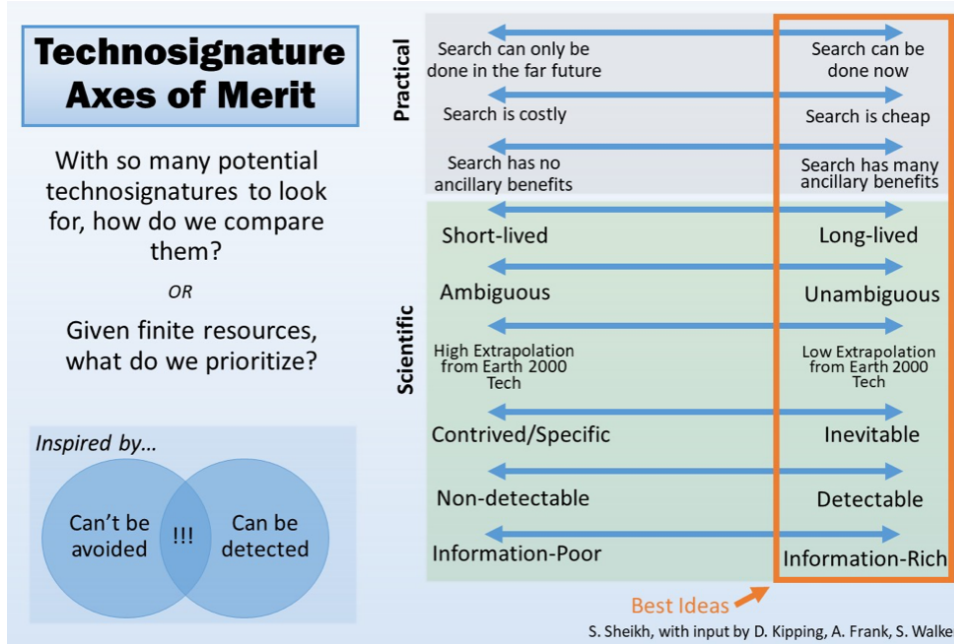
Technosignature Axes of Merit

With so many potential technosignatures to look for, how do we compare them?

OR

Given finite resources, what do we prioritize?

Inspired by…

Can't be avoided

!!!

Can be detected

Practical

Search can only be done in the far future

Search can be done now

Search is costly

Search is cheap

Search has no ancillary benefits

Search has many ancillary benefits

Scientific

Short-lived

Long-lived

Ambiguous

Unambiguous

High Extrapolation from Earth 2000 Tech

Low Extrapolation from Earth 2000 Tech

Contrived/Specific

Inevitable

Non-detectable

Detectable

Information-Poor

Information-Rich

Best Ideas

S. Sheikh, with input by D. Kipping, A. Frank, S. Walke